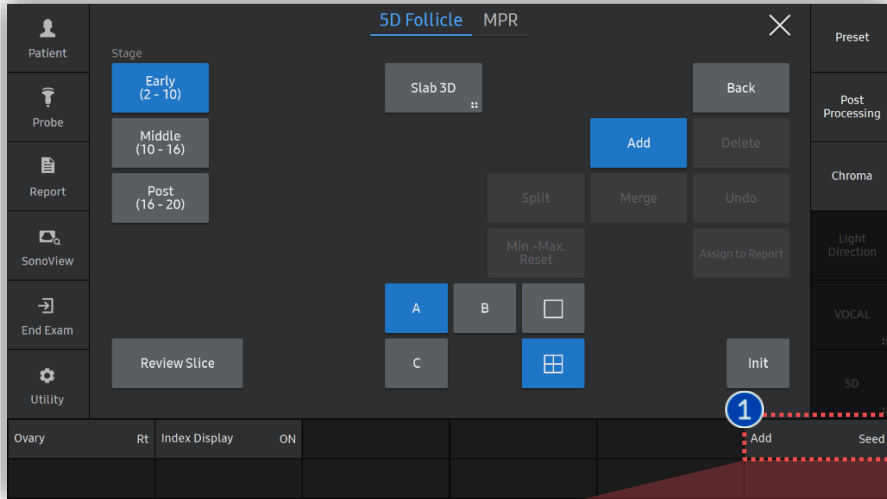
Patient

Probe

Report

SonoView

End Exam

Utility

5D Follicle MPR

Stage

Early
(2 - 10)

Middle
(10 - 16)

Post
(16 - 20)

Slab 3D

Back

Add

Delete

Split

Merge

Undo

Min.-Max.
Reset

Assign to Report

A

B

C

Review Slice

Init

Preset

Post
Processing

Chroma

Light
Direction

VOCAL

5D

Ovary Rt

Index Display ON

1

Add

Seed